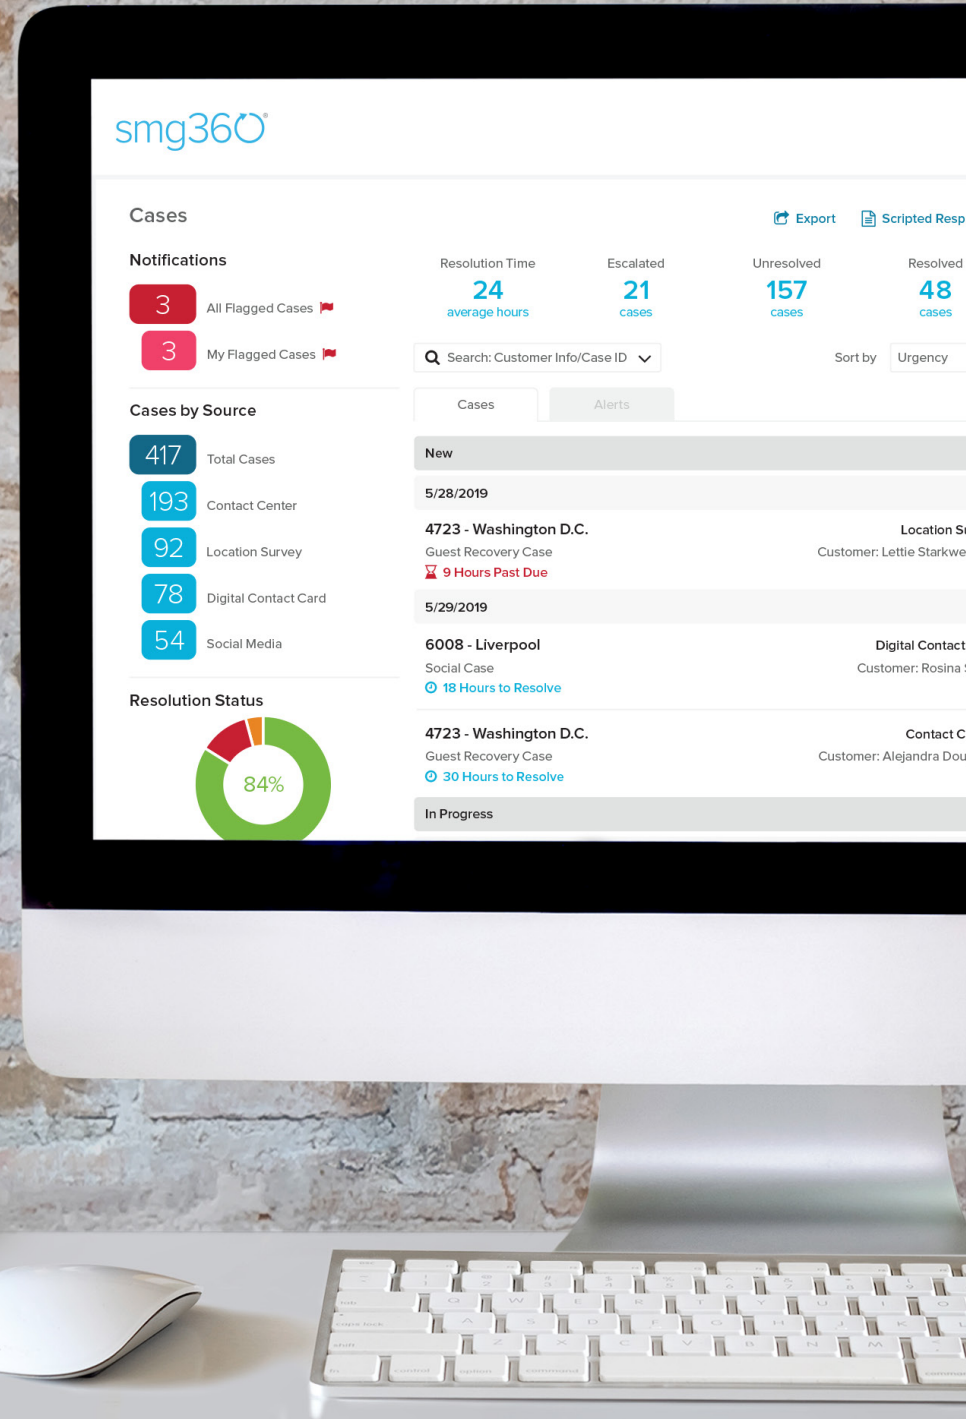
smg360

Cases

Export Scripted Resp

Notifications

3 All Flagged Cases

3 My Flagged Cases

Resolution Time
24
average hours

Escalated
21
cases

Unresolved
157
cases

Resolved
48
cases

Search: Customer Info/Case ID

Sort by Urgency

Cases by Source

417 Total Cases

193 Contact Center

92 Location Survey

78 Digital Contact Card

54 Social Media

Cases Alerts

New

5/28/2019

4723 - Washington D.C.
Guest Recovery Case
9 Hours Past Due

Location S
Customer: Lettie Starkwe

5/29/2019

6008 - Liverpool
Social Case
18 Hours to Resolve

Digital Contact
Customer: Rosina

4723 - Washington D.C.
Guest Recovery Case
30 Hours to Resolve

Contact C
Customer: Alejandra Dou

Resolution Status

84%

In Progress